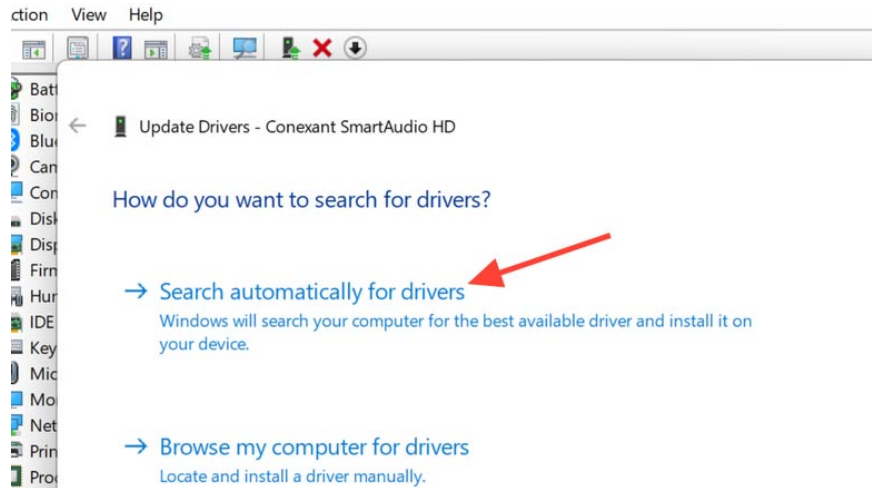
ction View Help

Batt
Bior
Blu
Can
Con
Disk
Disp
Firn
Hur
IDE
Key
Mic
Mo
Net
Prir
Pro

Update Drivers - Conexant SmartAudio HD

How do you want to search for drivers?

→ Search automatically for drivers
Windows will search your computer for the best available driver and install it on your device.

→ Browse my computer for drivers
Locate and install a driver manually.